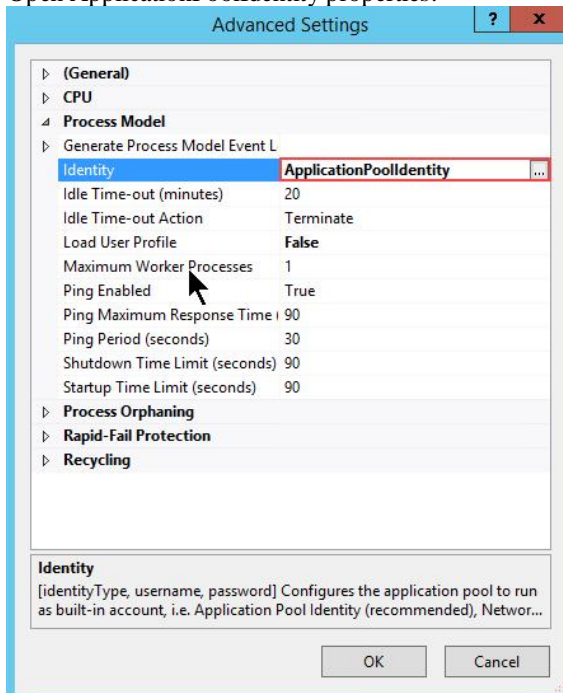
Open ApplicationPoolIdentity properties:

Advanced Settings

?

x

(General)
CPU
Process Model
Generate Process Model Event L

| | |
|---|---|
| Identity | ApplicationPoolIdentity |
| Idle Time-out (minutes) | 20 |
| Idle Time-out Action | Terminate |
| Load User Profile | False |
| Maximum Worker Processes | 1 |
| Ping Enabled | True |
| Ping Maximum Response Time ( | 90 |
| Ping Period (seconds) | 30 |
| Shutdown Time Limit (seconds) | 90 |
| Startup Time Limit (seconds) | 90 |

Process Orphaning
Rapid-Fail Protection
Recycling

Identity
[identityType, username, password] Configures the application pool to run as built-in account, i.e. Application Pool Identity (recommended), Networ...

OK

Cancel